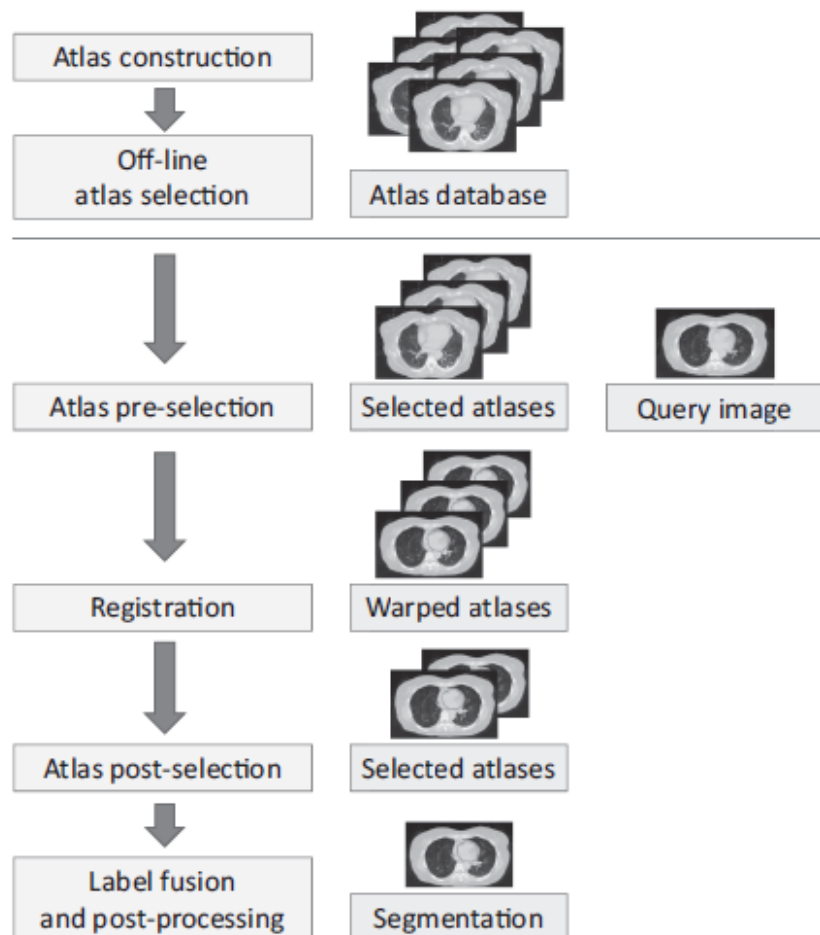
Atlas construction

Off-line atlas selection

Atlas database

Atlas pre-selection

Selected atlases

Query image

Registration

Warped atlases

Atlas post-selection

Selected atlases

Label fusion and post-processing

Segmentation